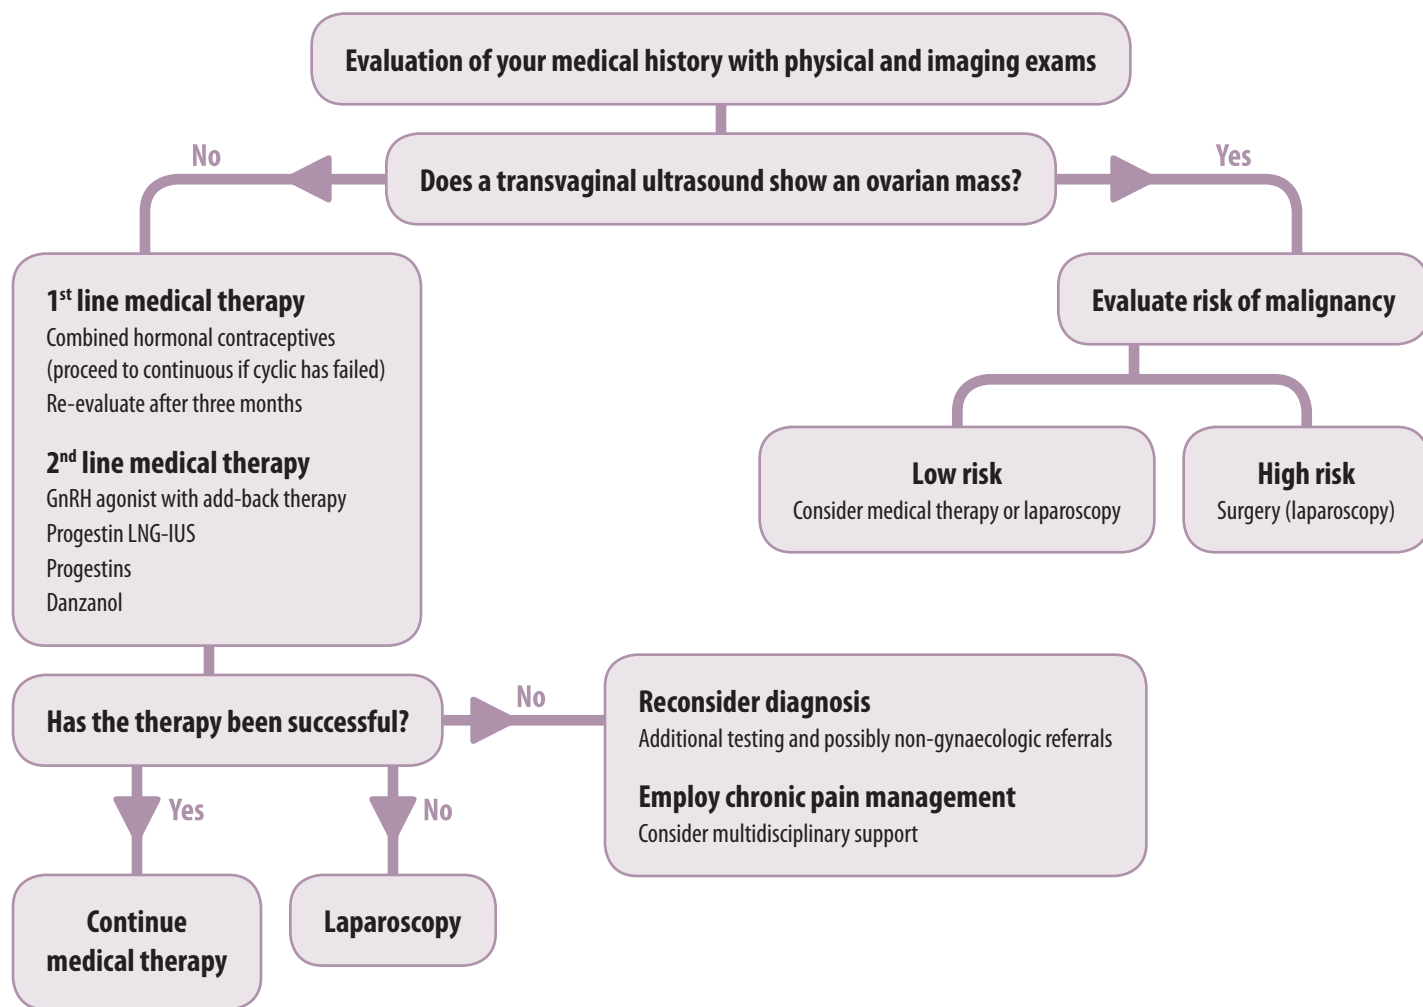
Evaluation of your medical history with physical and imaging exams

No

Does a transvaginal ultrasound show an ovarian mass?

Yes

$1^{st}$ line medical therapy
Combined hormonal contraceptives (proceed to continuous if cyclic has failed)
Re-evaluate after three months

$2^{nd}$ line medical therapy
GnRH agonist with add-back therapy
Progestin LNG-IUS
Progestins
Danzanol

Evaluate risk of malignancy

Low risk
Consider medical therapy or laparoscopy

High risk
Surgery (laparoscopy)

Has the therapy been successful?

No

Reconsider diagnosis
Additional testing and possibly non-gynaecologic referrals

Employ chronic pain management
Consider multidisciplinary support

Yes

No

Continue medical therapy

Laparoscopy